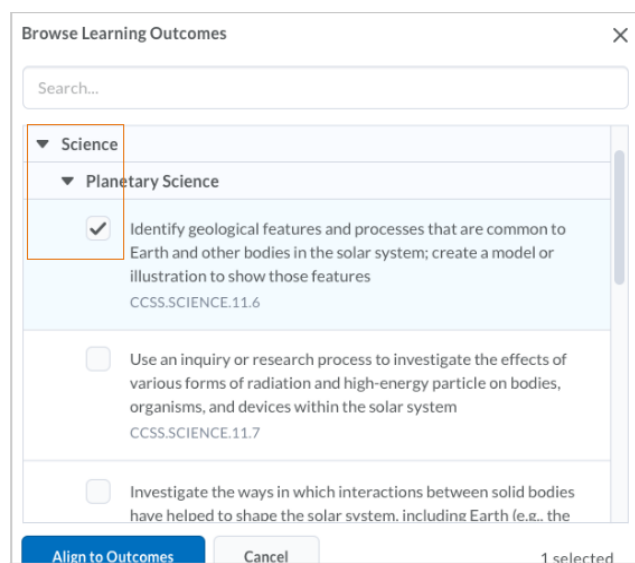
Browse Learning Outcomes

×

Search...

Science

Planetary Science

Identify geological features and processes that are common to Earth and other bodies in the solar system; create a model or illustration to show those features

CCSS.SCIENCE.11.6

Use an inquiry or research process to investigate the effects of various forms of radiation and high-energy particle on bodies, organisms, and devices within the solar system

CCSS.SCIENCE.11.7

Investigate the ways in which interactions between solid bodies have helped to shape the solar system, including Earth (e.g., the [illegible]

Align to Outcomes

Cancel

1 selected